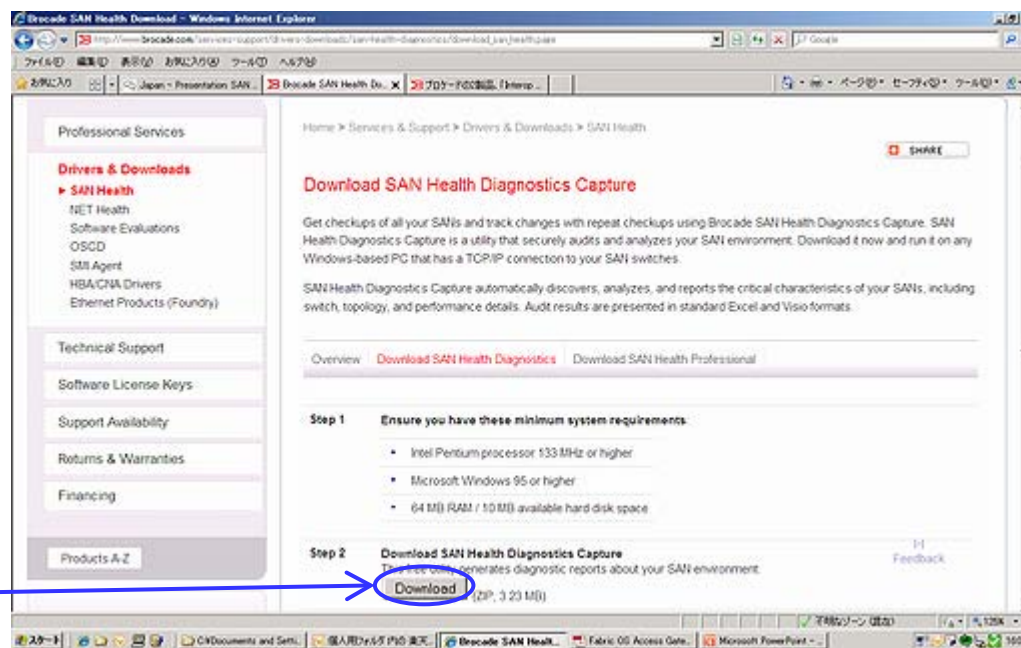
Brocade SAN Health Download - Windows Internet Explorer

http://www.brocade.com/services-support/drivers-downloads/san-health-diagnostics/download_san_health.page

Google

ファイル(F) 編集(E) 表示(V) お気に入り(A) ツール(T) ヘルプ(H)

お気に入り | Japan - Presentation SAN... | Brocade SAN Health Do... | ブロケードの製品「Interop...

ページ(P) セーフティ(S) ツール(O)

Professional Services

Drivers & Downloads
► SAN Health
NET Health
Software Evaluations
OSCD
SMI Agent
HBA/CNA Drivers
Ethernet Products (Foundry)

Technical Support

Software License Keys

Support Availability

Returns & Warranties

Financing

Products A-Z

Home > Services & Support > Drivers & Downloads > SAN Health

SHARE

Download SAN Health Diagnostics Capture

Get checkups of all your SANs and track changes with repeat checkups using Brocade SAN Health Diagnostics Capture. SAN Health Diagnostics Capture is a utility that securely audits and analyzes your SAN environment. Download it now and run it on any Windows-based PC that has a TCP/IP connection to your SAN switches.

SAN Health Diagnostics Capture automatically discovers, analyzes, and reports the critical characteristics of your SANs, including switch, topology, and performance details. Audit results are presented in standard Excel and Visio formats.

Overview | Download SAN Health Diagnostics | Download SAN Health Professional

Step 1 Ensure you have these minimum system requirements:

• Intel Pentium processor 133 MHz or higher
• Microsoft Windows 95 or higher
• 64 MB RAM / 10 MB available hard disk space

Step 2 Download SAN Health Diagnostics Capture
This free utility generates diagnostic reports about your SAN environment.

Download (ZIP, 3.23 MB)

Feedback

不明なゾーン (混在) 125%

スタート | C:¥Documents and Setti... | 個人用フォルダ PND 楽天... | Brocade SAN Healt... | Fabric OS Access Gate... | Microsoft PowerPoint - ...